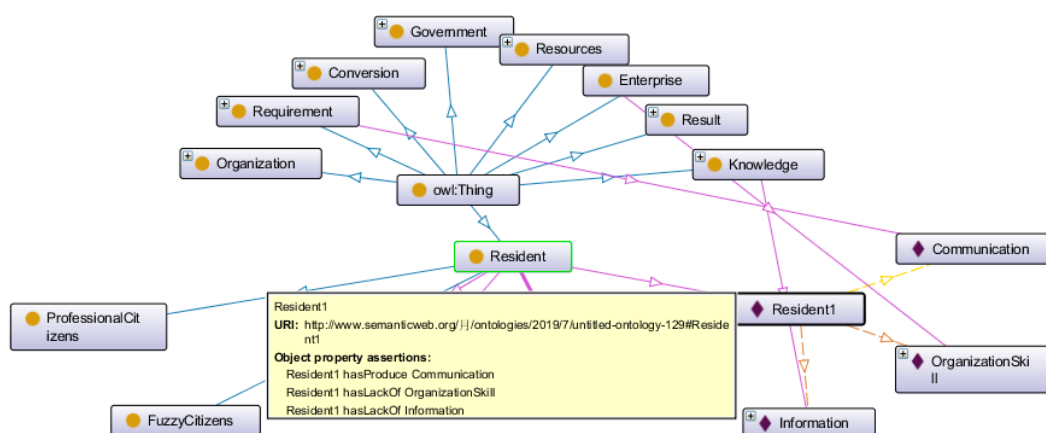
Government
Resources
Conversion
Enterprise
Requirement
Result
Organization
Knowledge
owl:Thing
Communication
Resident
ProfessionalCitizens
Resident1
OrganizationSkill
FuzzyCitizens
Information

Resident1
URI: http://www.semanticweb.org/月/ontologies/2019/7/untitled-ontology-129#Resident1
Object property assertions:
Resident1 hasProduce Communication
Resident1 hasLackOf OrganizationSkill
Resident1 hasLackOf Information